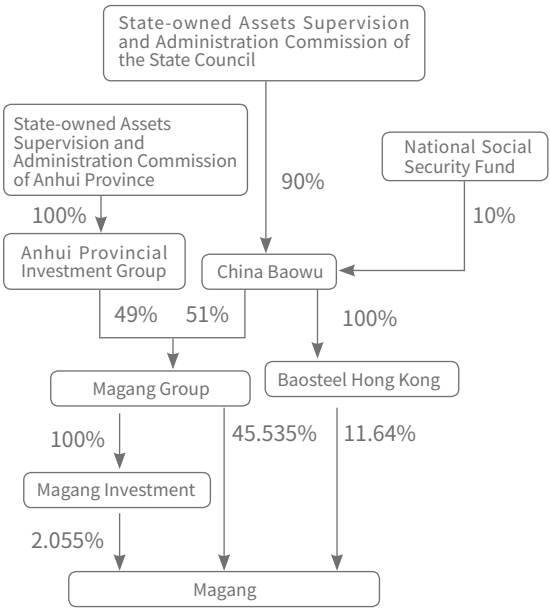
State-owned Assets Supervision and Administration Commission of the State Council

State-owned Assets Supervision and Administration Commission of Anhui Province

National Social Security Fund

90%

100%

10%

Anhui Provincial Investment Group

China Baowu

49%

51%

100%

Magang Group

Baosteel Hong Kong

100%

45.535%

11.64%

Magang Investment

2.055%

Magang